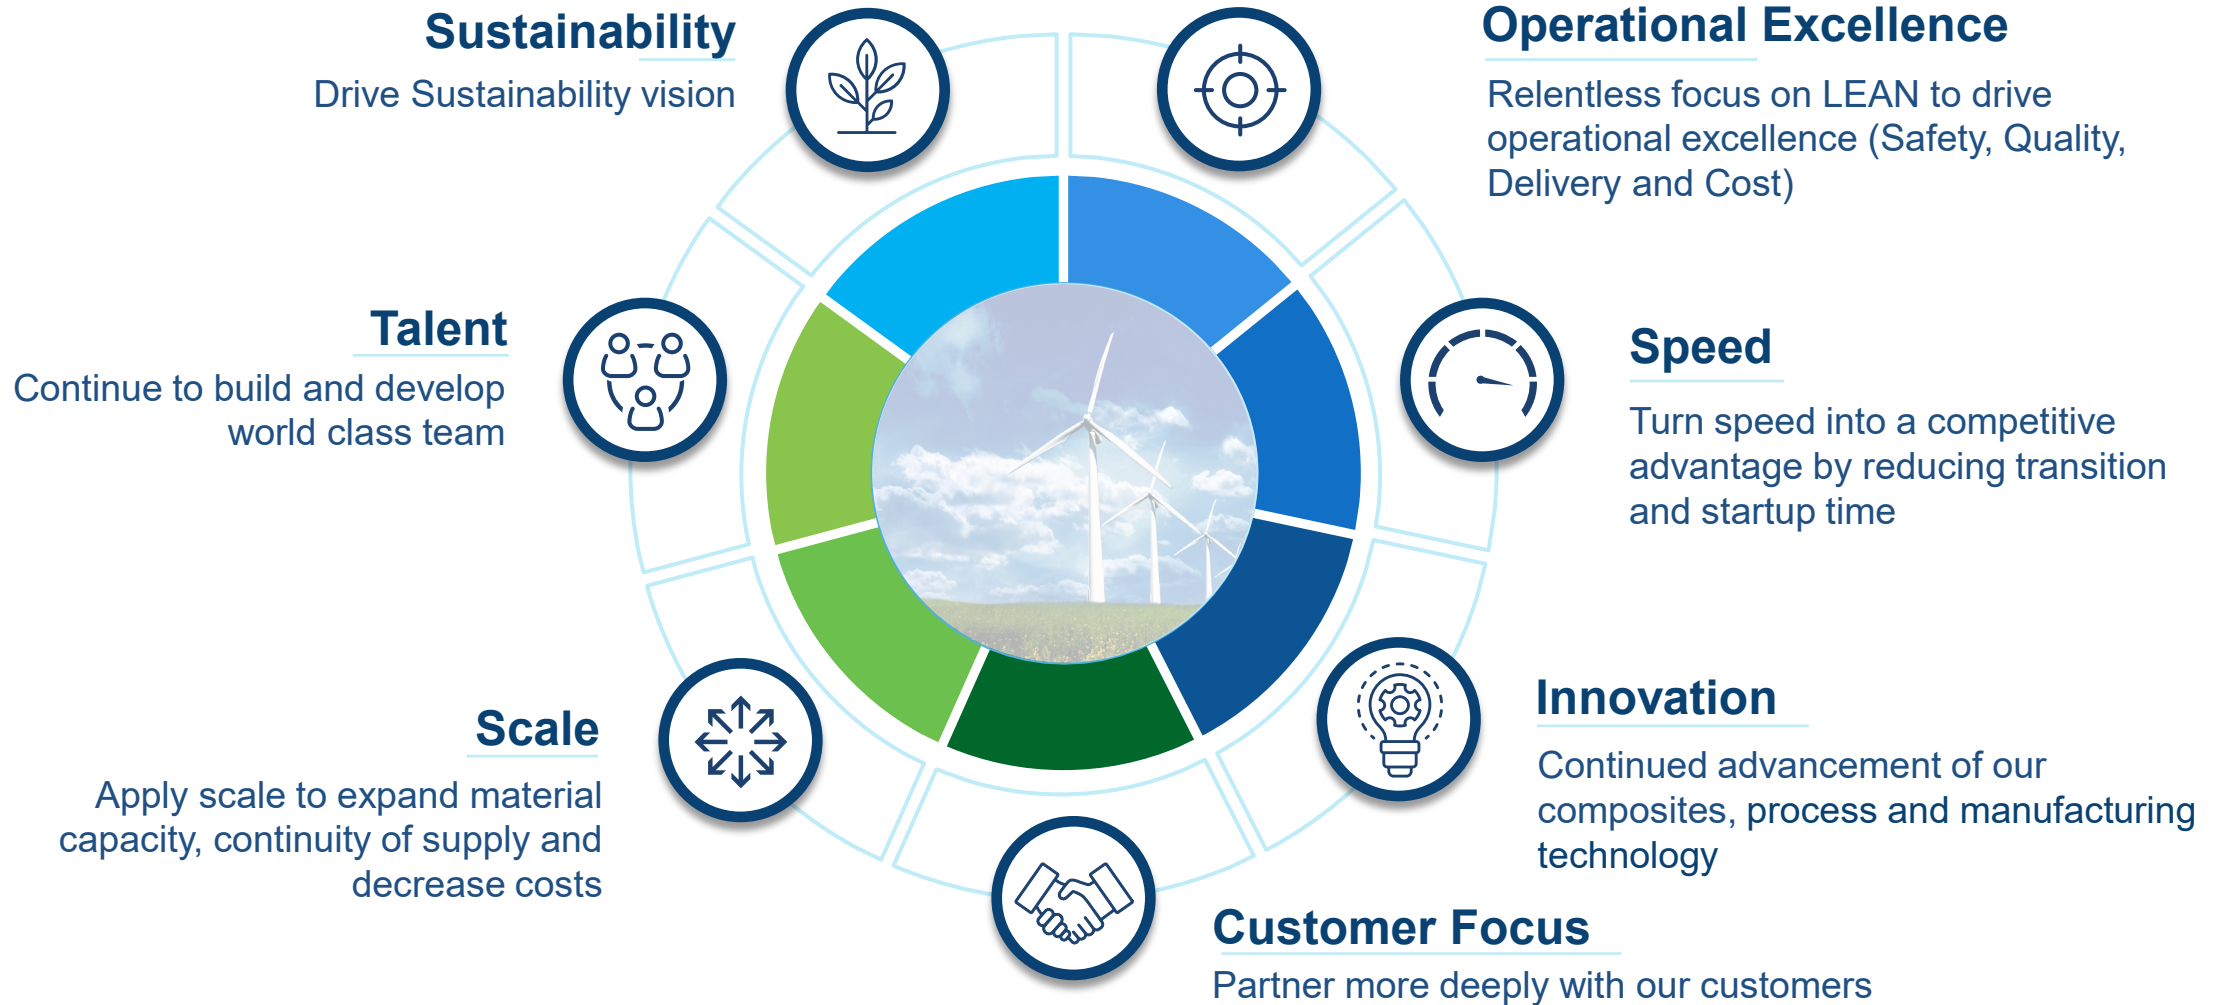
Sustainability
Drive Sustainability vision

Operational Excellence
Relentless focus on LEAN to drive operational excellence (Safety, Quality, Delivery and Cost)

Talent
Continue to build and develop world class team

Speed
Turn speed into a competitive advantage by reducing transition and startup time

Innovation
Continued advancement of our composites, process and manufacturing technology

Scale
Apply scale to expand material capacity, continuity of supply and decrease costs

Customer Focus
Partner more deeply with our customers